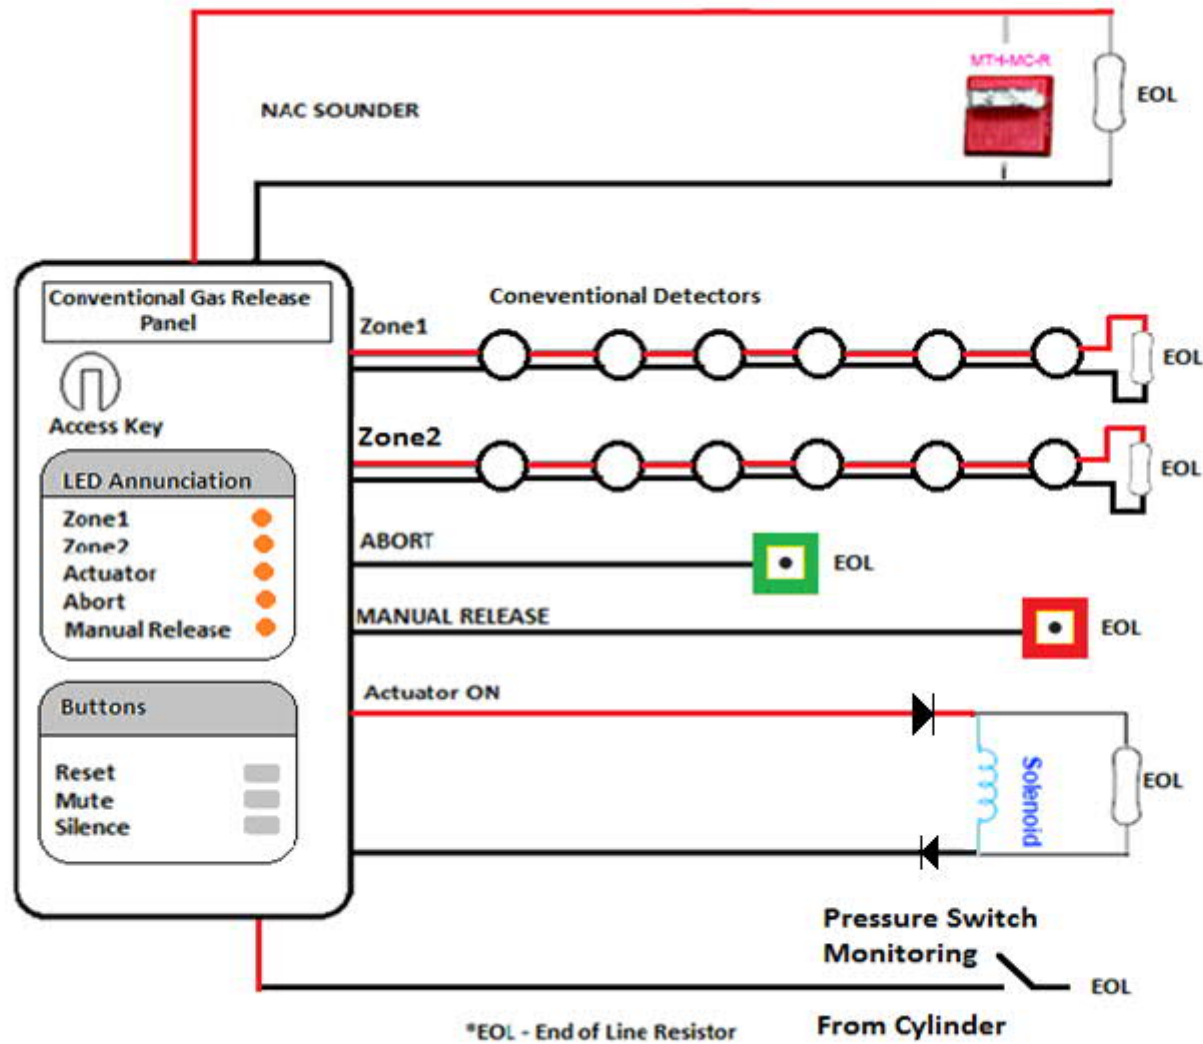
NAC SOUNDER

MTH-MC-R

EOL

Conventional Gas Release Panel

Access Key

LED Annunciation

Zone1
Zone2
Actuator
Abort
Manual Release

Buttons

Reset
Mute
Silence

Coneventional Detectors

Zone1

EOL

Zone2

EOL

ABORT

EOL

MANUAL RELEASE

EOL

Actuator ON

Solenoid

EOL

Pressure Switch Monitoring

EOL

From Cylinder

*EOL - End of Line Resistor